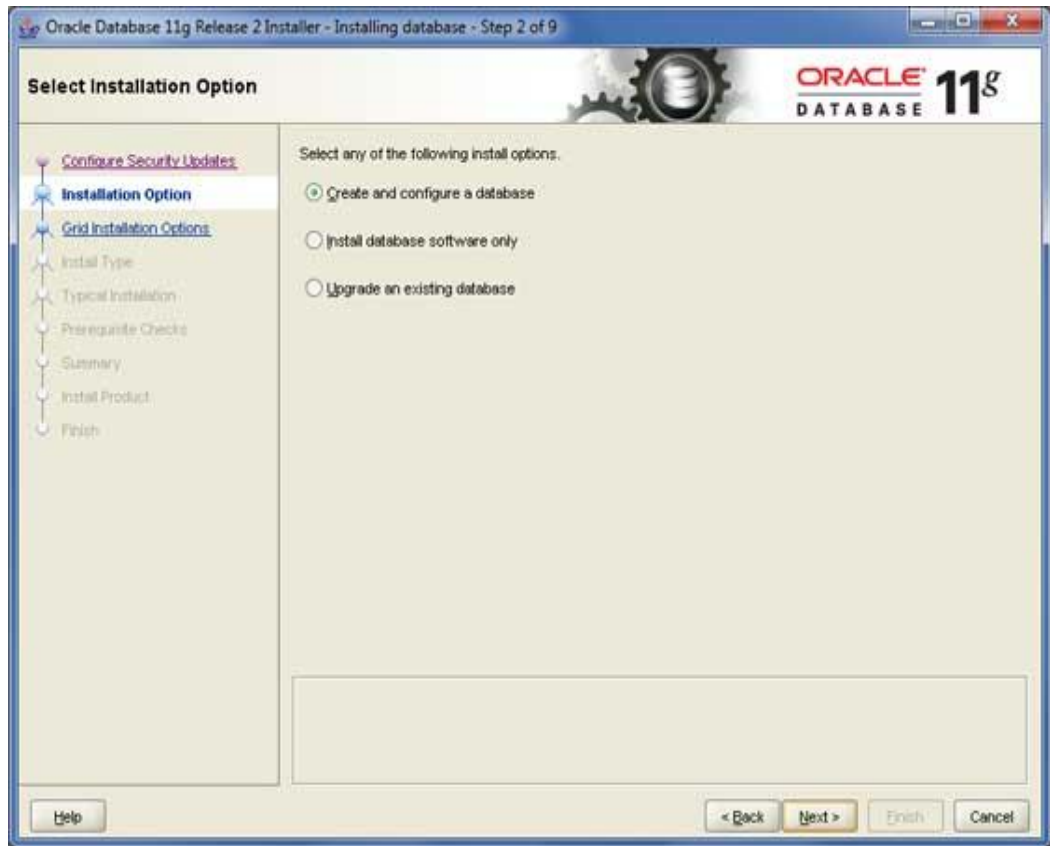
Oracle Database 11g Release 2 Installer - Installing database - Step 2 of 9

Select Installation Option

ORACLE DATABASE 11g

Configure Security Updates
Installation Option
Grid Installation Options
Install Type
Typical Installation
Prerequisite Checks
Summary
Install Product
Finish

Select any of the following install options.

Create and configure a database

Install database software only

Upgrade an existing database

Help

< Back
Next >
Finish
Cancel